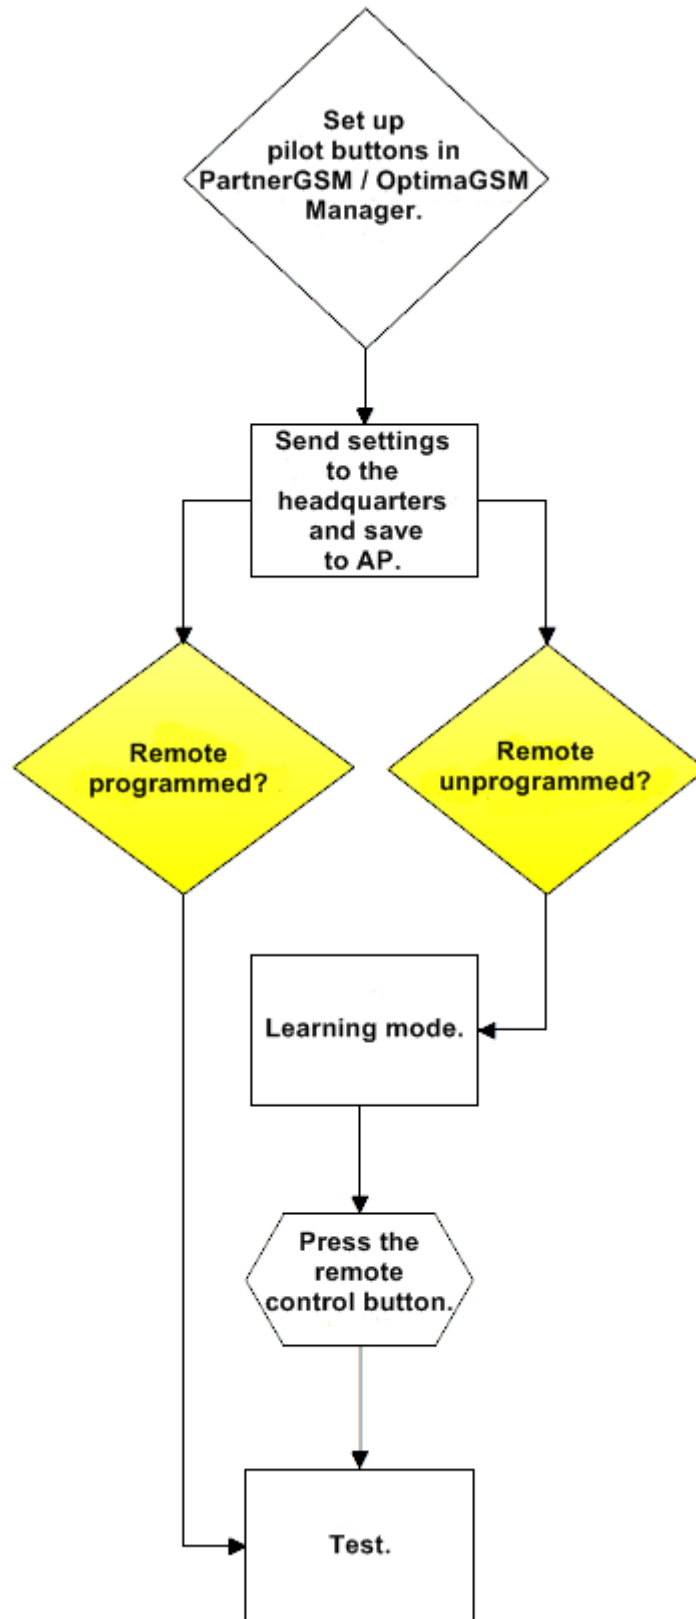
Set up pilot buttons in PartnerGSM / OptimaGSM Manager.

Send settings to the headquarters and save to AP.

Remote programmed?

Remote unprogrammed?

Learning mode.

Press the remote control button.

Test.